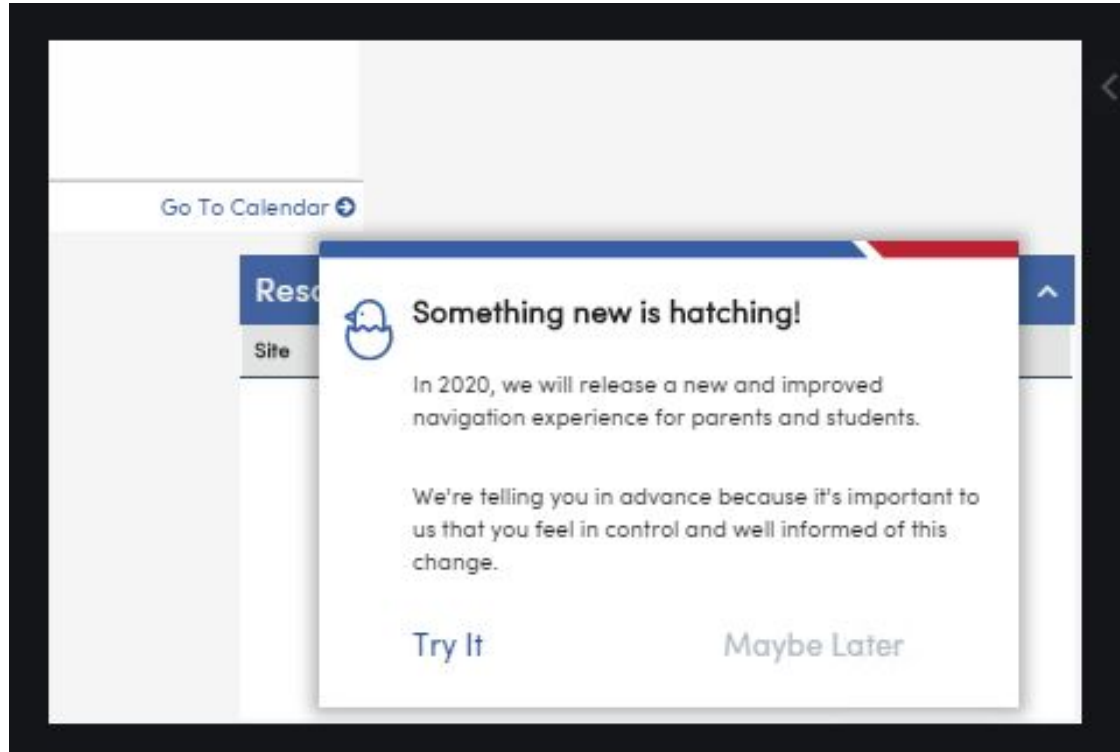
Go To Calendar

Reso

Site

Something new is hatching!

In 2020, we will release a new and improved navigation experience for parents and students.

We're telling you in advance because it's important to us that you feel in control and well informed of this change.

Try It

Maybe Later